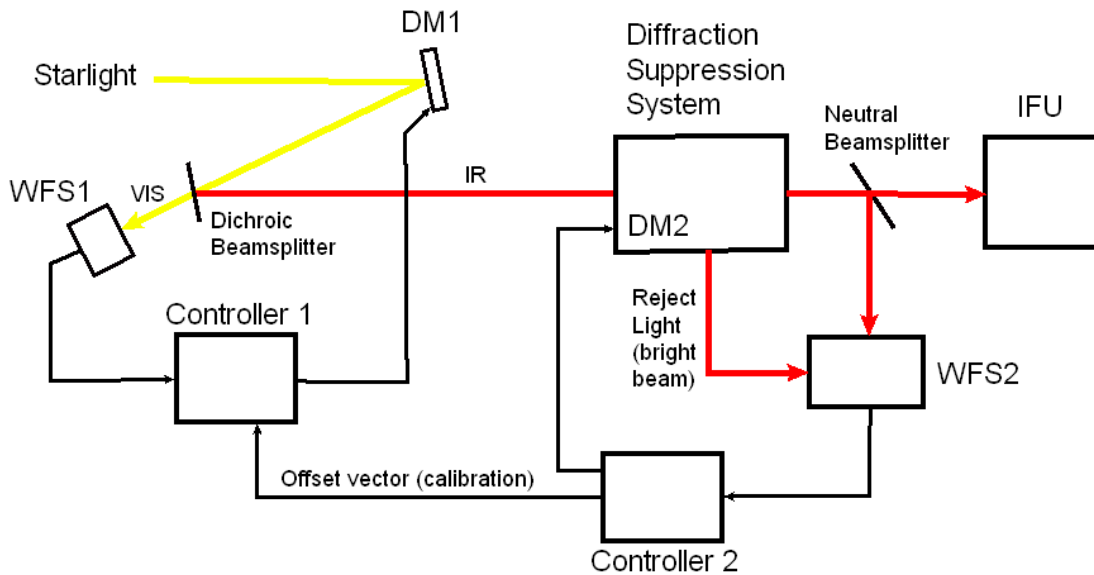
DM1

Diffraction Suppression System

Starlight

Neutral Beamsplitter

IFU

WFS1

VIS

IR

Dichroic Beamsplitter

DM2

Reject Light (bright beam)

Controller 1

WFS2

Offset vector (calibration)

Controller 2